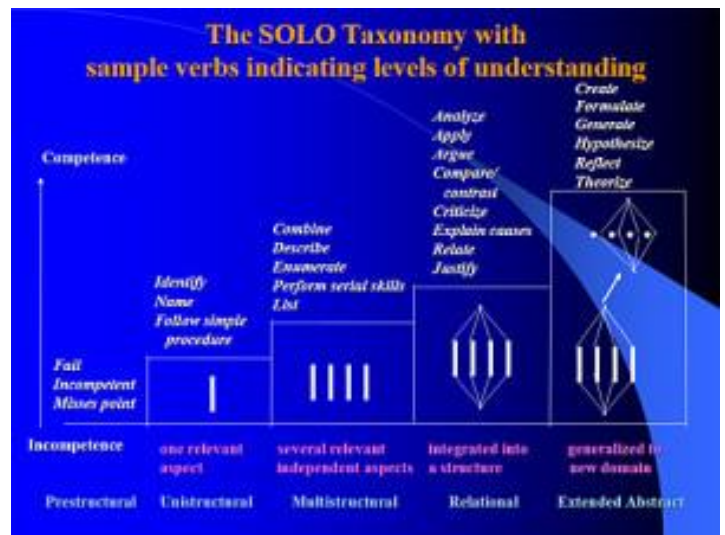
The SOLO Taxonomy with sample verbs indicating levels of understanding

Competence

Fail
Incompetent
Misses point

Identify
Name
Follow simple procedure

Combine
Describe
Enumerate
Perform serial skills
List

Analyze
Apply
Argue
Compare/ contrast
Criticize
Explain causes
Relate
Justify

Create
Formulate
Generate
Hypothesize
Reflect
Theorize

Incompetence

one relevant aspect

several relevant independent aspects

integrated into a structure

generalized to new domain

Prestructural

Unistructural

Multistructural

Relational

Extended Abstract